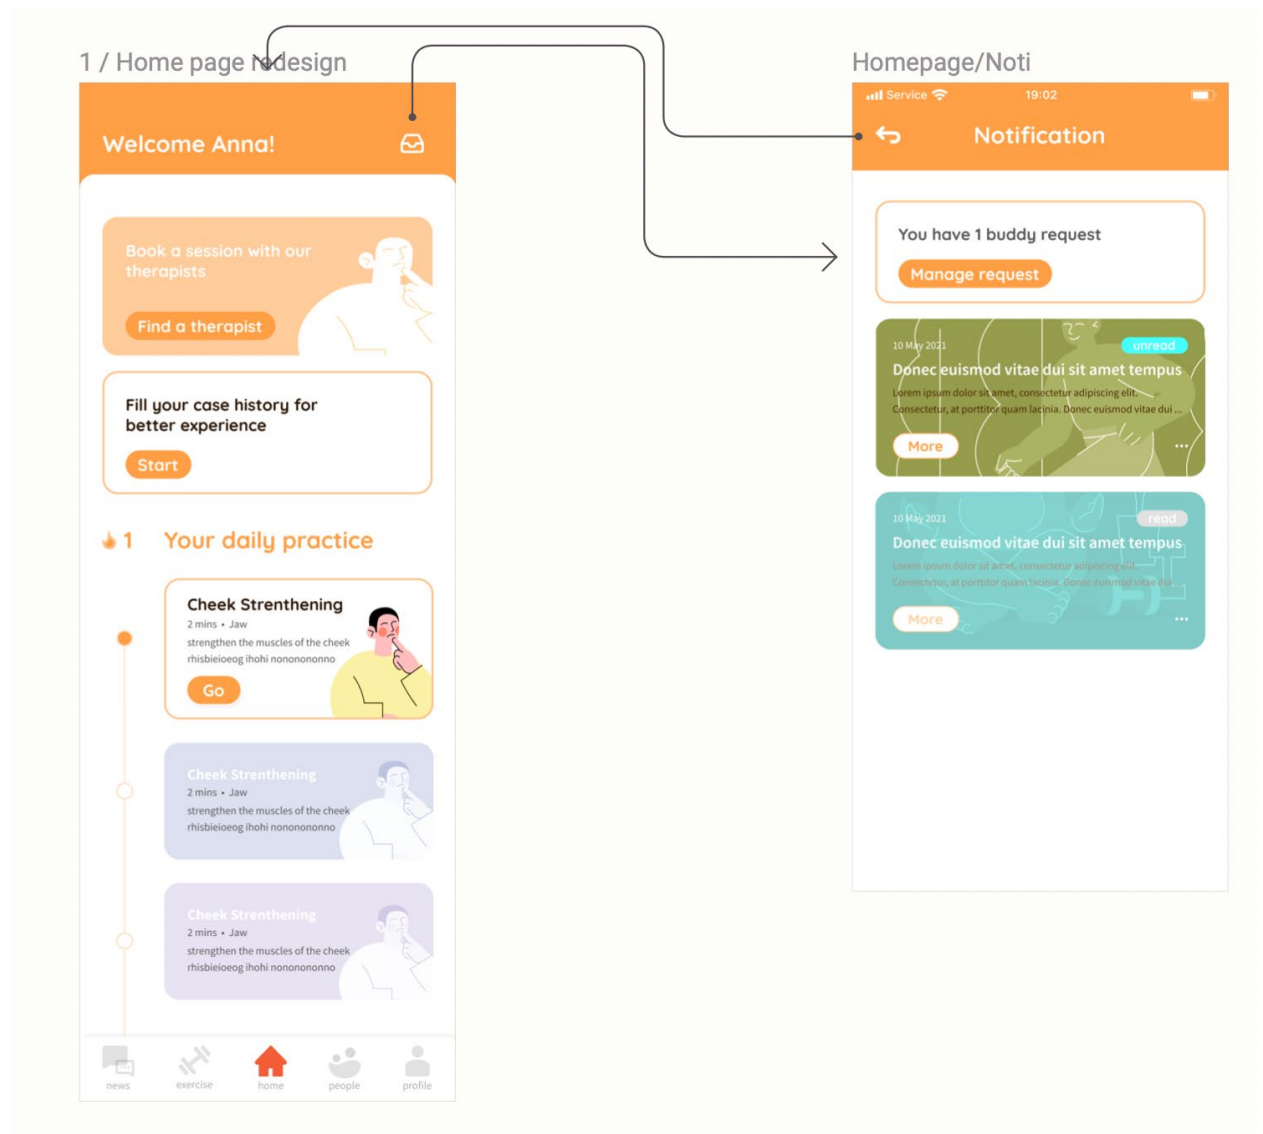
1 / Home page redesign

Welcome Anna!

Book a session with our therapists

Find a therapist

Fill your case history for better experience

Start

1 Your daily practice

Cheek Strenthening
2 mins • Jaw
strengthen the muscles of the cheek rhisbieioeog ihohi nonononono

Go

Cheek Strenthening
2 mins • Jaw
strengthen the muscles of the cheek rhisbieioeog ihohi nonononono

Cheek Strenthening
2 mins • Jaw
strengthen the muscles of the cheek rhisbieioeog ihohi nonononono

news exercise home people profile

Homepage/Noti

Service 19:02

Notification

You have 1 buddy request

Manage request

10 May 2021 unread
Donec euismod vitae dui sit amet tempus
Lorem ipsum dolor sit amet, consectetur adipiscing elit. Consectetur, at porttitor quam lacinia. Donec euismod vitae dui ...
More ...

10 May 2021 read
Donec euismod vitae dui sit amet tempus
Lorem ipsum dolor sit amet, consectetur adipiscing elit. Consectetur, at porttitor quam lacinia. Donec euismod vitae dui
More ...